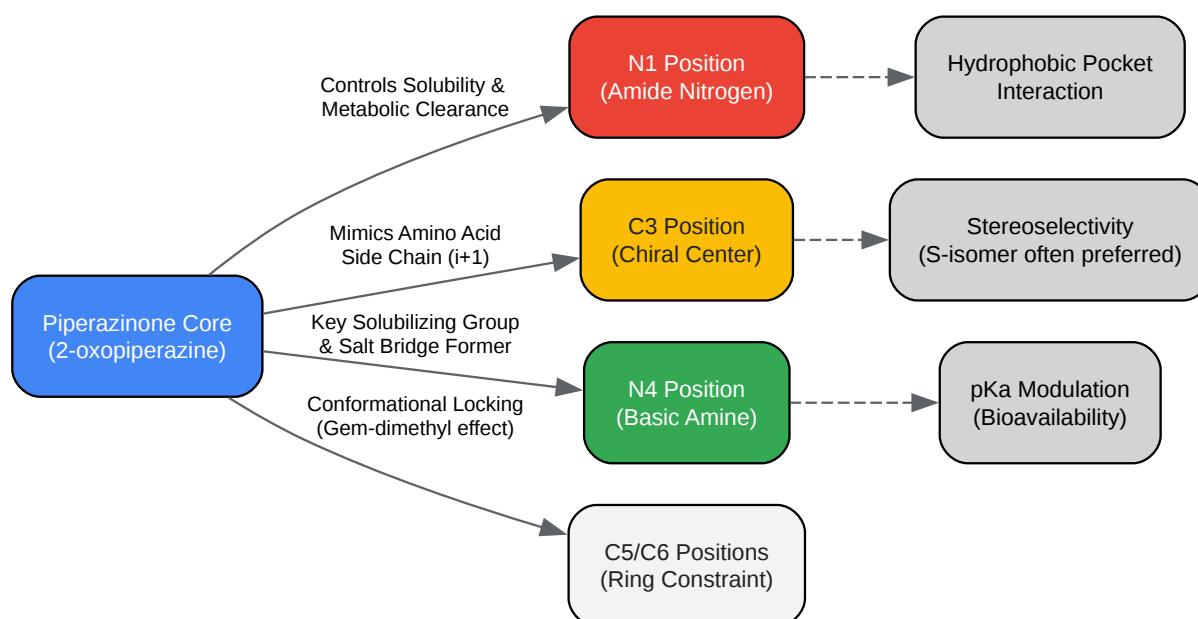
Piperazinone Core
(2-oxopiperazine)

Controls Solubility & Metabolic Clearance

N1 Position
(Amide Nitrogen)

Hydrophobic Pocket Interaction

Mimics Amino Acid Side Chain (i+1)

C3 Position
(Chiral Center)

Stereoselectivity
(S-isomer often preferred)

Key Solubilizing Group & Salt Bridge Former

N4 Position
(Basic Amine)

pKa Modulation
(Bioavailability)

Conformational Locking
(Gem-dimethyl effect)

C5/C6 Positions
(Ring Constraint)